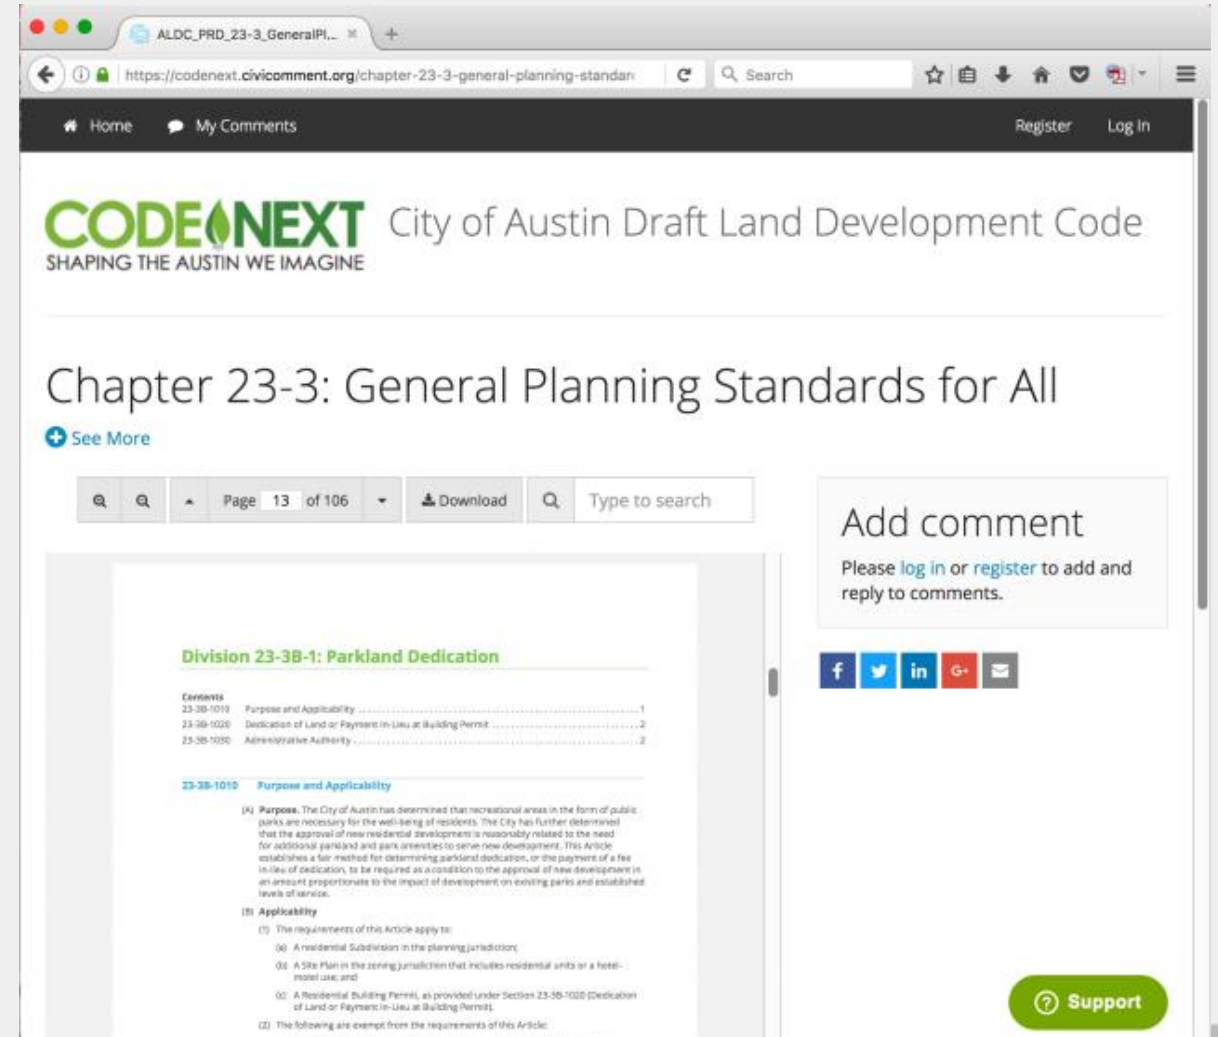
ALDC_PRD_23-3_GeneralPl...

https://codenext.civicomment.org/chapter-23-3-general-planning-standar

Search

Home My Comments Register Log In

CODENEXT
SHAPING THE AUSTIN WE IMAGINE

City of Austin Draft Land Development Code

Chapter 23-3: General Planning Standards for All

See More

Page 13 of 106 Download Type to search

Division 23-3B-1: Parkland Dedication

Contents
23-3B-1010 Purpose and Applicability ..... 1
23-3B-1020 Dedication of Land or Payment In-Lieu at Building Permit ..... 2
23-3B-1030 Administrative Authority ..... 2

23-3B-1010 Purpose and Applicability

(A) Purpose. The City of Austin has determined that recreational areas in the form of public parks are necessary for the well-being of residents. The City has further determined that the approval of new residential development is reasonably related to the need for additional parkland and park amenities to serve new development. This Article establishes a fair method for determining parkland dedication, or the payment of a fee in-lieu of dedication, to be required as a condition to the approval of new development in an amount proportionate to the impact of development on existing parks and established levels of service.

(B) Applicability.
(1) The requirements of this Article apply to:
(a) A residential Subdivision in the planning jurisdiction;
(b) A Site Plan in the zoning jurisdiction that includes residential units or a hotel-motel use; and
(c) A Residential Building Permit, as provided under Section 23-3B-1020 (Dedication of Land or Payment In-Lieu at Building Permit).
(2) The following are exempt from the requirements of this Article:

Add comment

Please log in or register to add and reply to comments.

Support